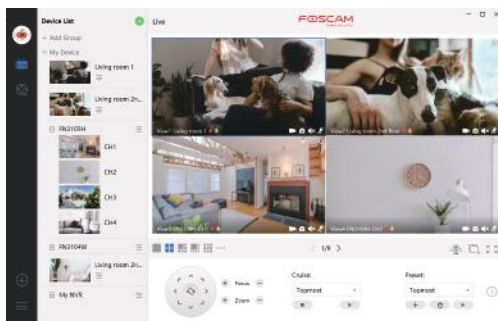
Device List
Live
FOSCAM
+ Add Group
My Device
Living room 1
Living room 2n...
FN3109H
CH1
CH2
CH3
CH4
FN3104H
Living room 2n...
My NVR
View1 Living room 1
View2 Living room 2nd floor
View3 FN3109H CH1
View4 FN3109H CH2
1/4
Focus
Zoom
Cruise
Topmost
Preset
Topmost